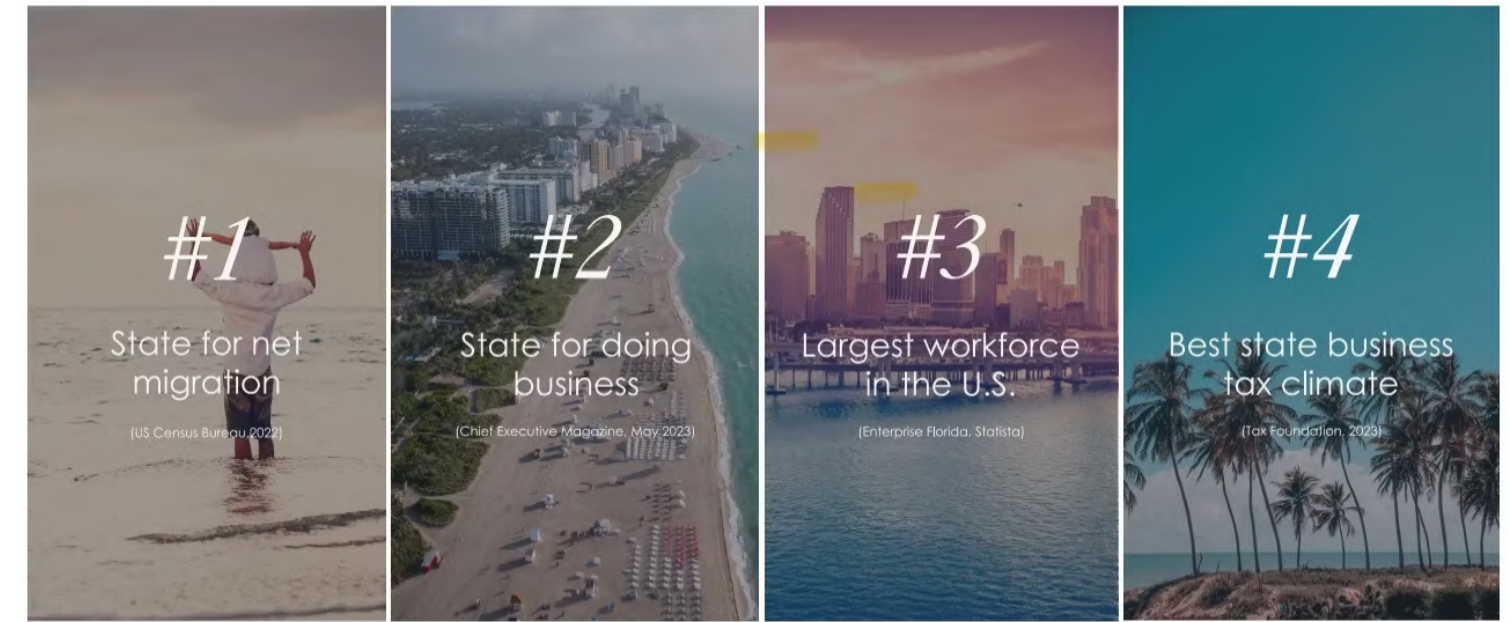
#1

State for net migration

(US Census Bureau 2022)

#2

State for doing business

(Chief Executive Magazine, May 2023)

#3

Largest workforce in the U.S.

(Enterprise Florida, Statista)

#4

Best state business tax climate

(Tax Foundation, 2023)